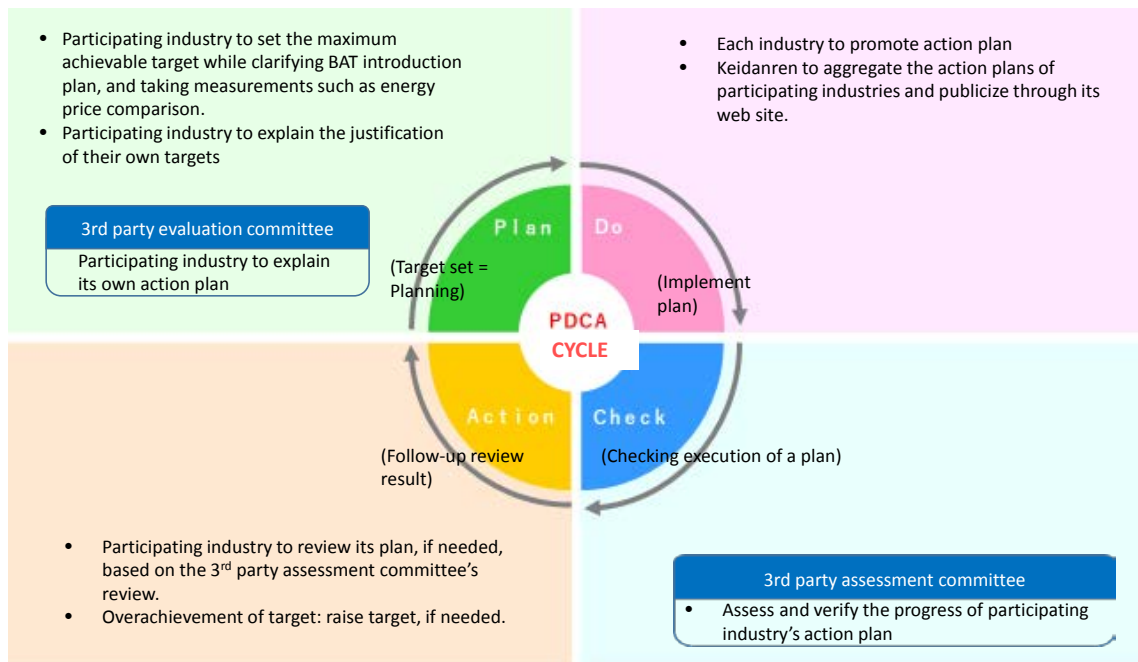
- Participating industry to set the maximum achievable target while clarifying BAT introduction plan, and taking measurements such as energy price comparison.
- Participating industry to explain the justification of their own targets

3rd party evaluation committee

Participating industry to explain its own action plan

- Each industry to promote action plan
- Keidanren to aggregate the action plans of participating industries and publicize through its web site.

Plan

(Target set = Planning)

Do

(Implement plan)

PDCA CYCLE

Action

(Follow-up review result)

Check

(Checking execution of a plan)

- Participating industry to review its plan, if needed, based on the 3$^{rd}$ party assessment committee's review.
- Overachievement of target: raise target, if needed.

3rd party assessment committee

- Assess and verify the progress of participating industry's action plan